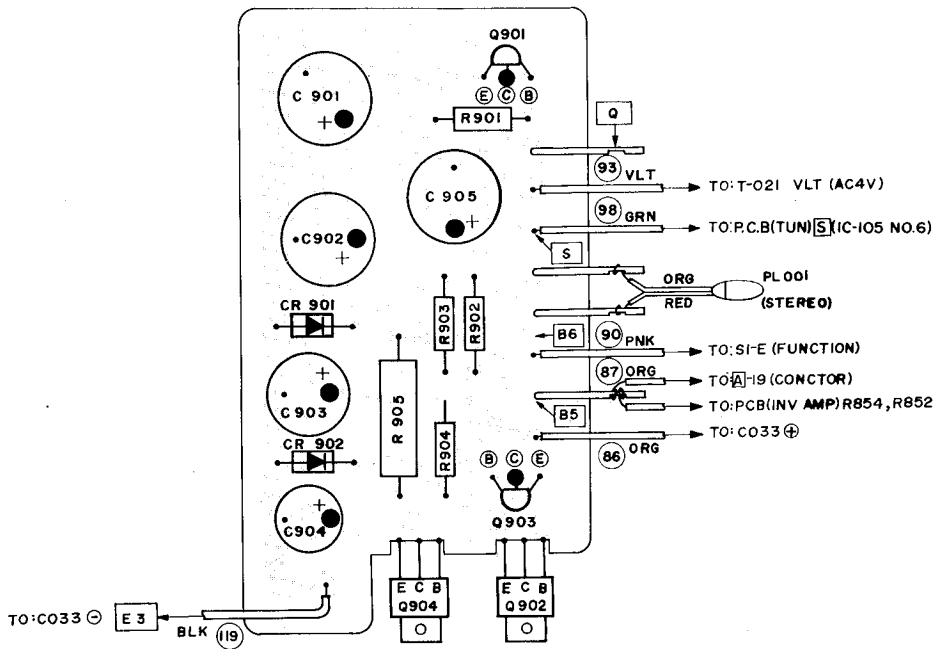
Q901
E C B
C 901
R901
Q
93 VLT
TO: T-021 VLT (AC4V)
C 905
98 GRN
TO: P.C.B(TUN) S (IC-105 NO.6)
C902
S
ORG
PL 001
RED
(STEREO)
CR 901
R903
R902
B6
90 PNK
TO: S1-E (FUNCTION)
87 ORG
TO: A -19 (CONCTOR)
C 903
R 905
B5
TO: PCB(INV AMP) R854, R852
R904
TO: C033 ⊕
CR 902
86 ORG
B C E
C904
Q903
E C B
E C B
TO: C033 ⊖
E 3
BLK
119
Q904
Q902